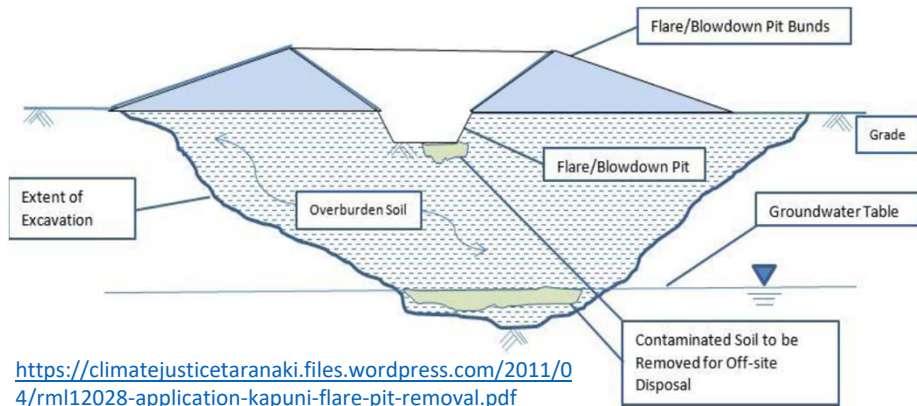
Flare/Blowdown Pit Bunds

Grade

Flare/Blowdown Pit

Extent of Excavation

Overburden Soil

Groundwater Table

Contaminated Soil to be Removed for Off-site Disposal

https://climatejusticetaranaki.files.wordpress.com/2011/04/rml12028-application-kapuni-flare-pit-removal.pdf